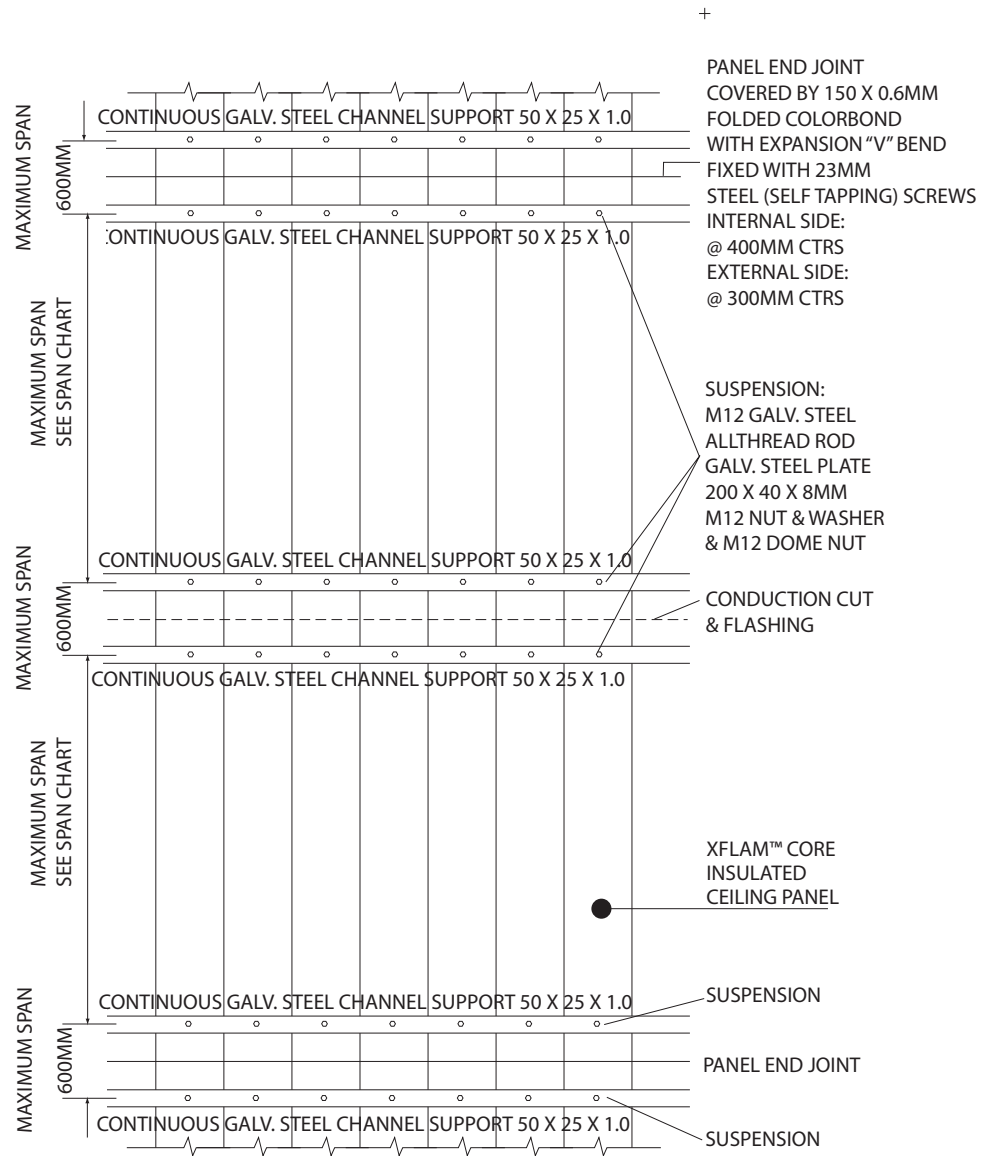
MAXIMUM SPAN
600MM
CONTINUOUS GALV. STEEL CHANNEL SUPPORT 50 X 25 X 1.0
CONTINUOUS GALV. STEEL CHANNEL SUPPORT 50 X 25 X 1.0

PANEL END JOINT COVERED BY 150 X 0.6MM FOLDED COLORBOND WITH EXPANSION "V" BEND FIXED WITH 23MM STEEL (SELF TAPPING) SCREWS INTERNAL SIDE: @ 400MM CTRS EXTERNAL SIDE: @ 300MM CTRS

MAXIMUM SPAN
SEE SPAN CHART

SUSPENSION: M12 GALV. STEEL ALLTHREAD ROD GALV. STEEL PLATE 200 X 40 X 8MM M12 NUT & WASHER & M12 DOME NUT

MAXIMUM SPAN
600MM
CONTINUOUS GALV. STEEL CHANNEL SUPPORT 50 X 25 X 1.0
CONDUCTION CUT & FLASHING
CONTINUOUS GALV. STEEL CHANNEL SUPPORT 50 X 25 X 1.0

MAXIMUM SPAN
SEE SPAN CHART

XFLAM™ CORE INSULATED CEILING PANEL

MAXIMUM SPAN
600MM
CONTINUOUS GALV. STEEL CHANNEL SUPPORT 50 X 25 X 1.0
SUSPENSION
PANEL END JOINT
CONTINUOUS GALV. STEEL CHANNEL SUPPORT 50 X 25 X 1.0
SUSPENSION